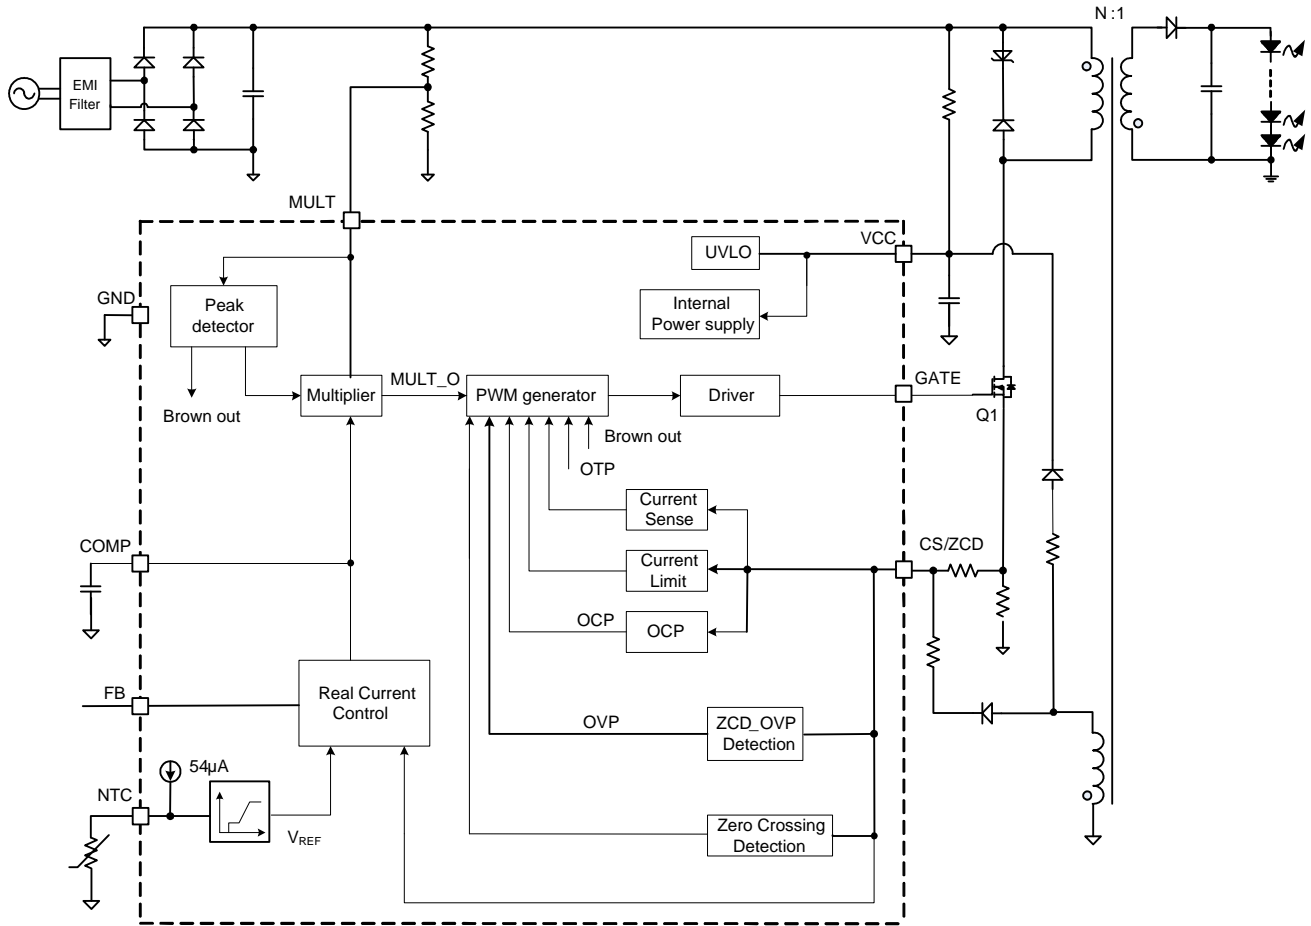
N :1

EMI Filter

MULT

UVLO

VCC

GND

Peak detector

Internal Power supply

MULT_O

Multiplier

PWM generator

Driver

GATE

Brown out

Brown out

Q1

OTP

Current Sense

COMP

Current Limit

CS/ZCD

OCP

OCP

FB

Real Current Control

OVP

ZCD_OVP Detection

54μA

NTC

$V_{REF}$

Zero Crossing Detection